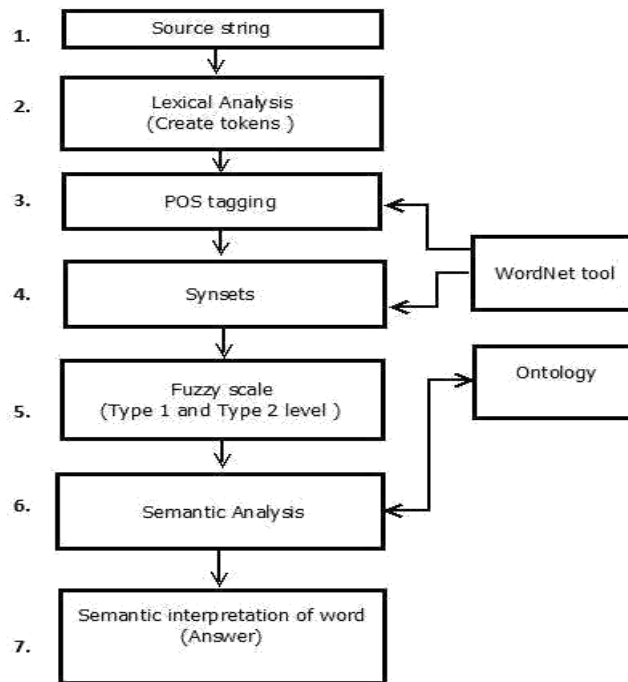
1. Source string

2. Lexical Analysis
(Create tokens )

3. POS tagging

WordNet tool

4. Synsets

Ontology

5. Fuzzy scale
(Type 1 and Type 2 level )

6. Semantic Analysis

7. Semantic interpretation of word
(Answer)